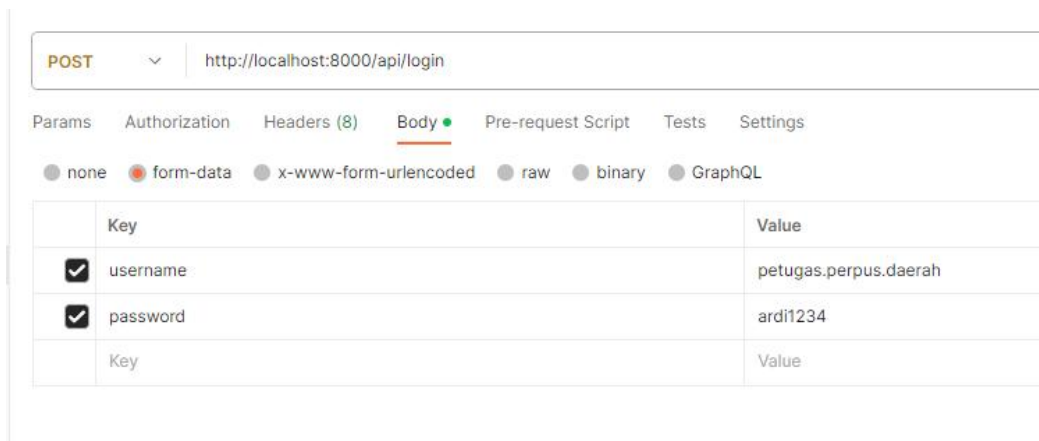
POST http://localhost:8000/api/login

Params Authorization Headers (8) Body Pre-request Script Tests Settings

none form-data x-www-form-urlencoded raw binary GraphQL

| | Key | Value |
|---|---|---|
| ☑ | username | petugas.perpus.daerah |
| ☑ | password | ardi1234 |
| | Key | Value |